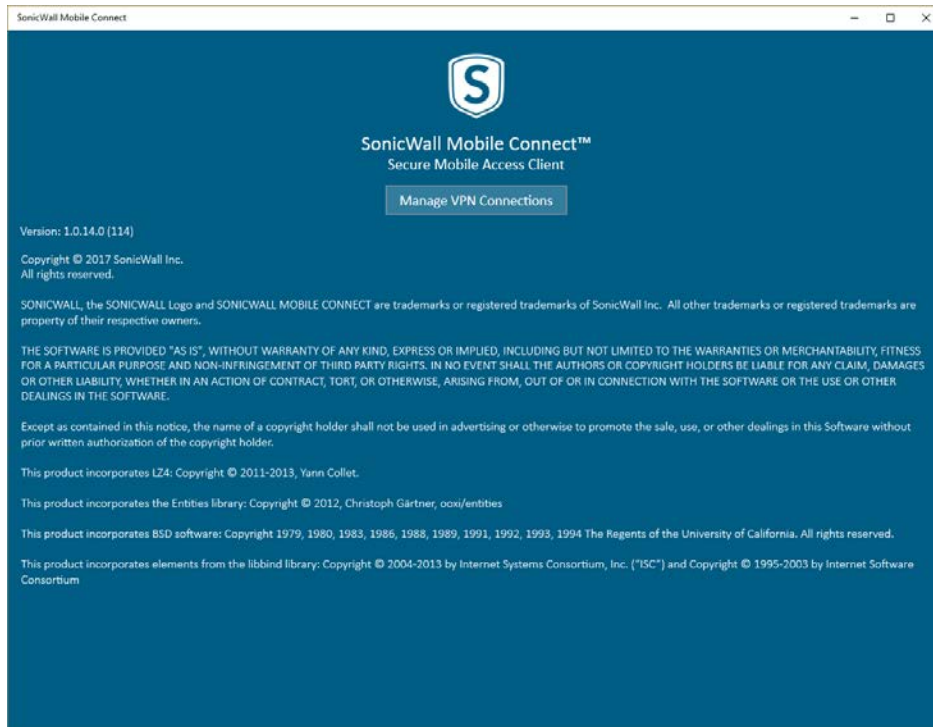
SonicWall Mobile Connect

S

SonicWall Mobile Connect™
Secure Mobile Access Client

Manage VPN Connections

Version: 1.0.14.0 (114)

Copyright © 2017 SonicWall Inc.
All rights reserved.

SONICWALL, the SONICWALL Logo and SONICWALL MOBILE CONNECT are trademarks or registered trademarks of SonicWall Inc. All other trademarks or registered trademarks are property of their respective owners.

THE SOFTWARE IS PROVIDED "AS IS", WITHOUT WARRANTY OF ANY KIND, EXPRESS OR IMPLIED, INCLUDING BUT NOT LIMITED TO THE WARRANTIES OR MERCHANTABILITY, FITNESS FOR A PARTICULAR PURPOSE AND NON-INFRINGEMENT OF THIRD PARTY RIGHTS. IN NO EVENT SHALL THE AUTHORS OR COPYRIGHT HOLDERS BE LIABLE FOR ANY CLAIM, DAMAGES OR OTHER LIABILITY, WHETHER IN AN ACTION OF CONTRACT, TORT, OR OTHERWISE, ARISING FROM, OUT OF OR IN CONNECTION WITH THE SOFTWARE OR THE USE OR OTHER DEALINGS IN THE SOFTWARE.

Except as contained in this notice, the name of a copyright holder shall not be used in advertising or otherwise to promote the sale, use, or other dealings in this Software without prior written authorization of the copyright holder.

This product incorporates LZ4: Copyright © 2011-2013, Yann Collet.

This product incorporates the Entities library: Copyright © 2012, Christoph Gärtner, ooxi/entities

This product incorporates BSD software: Copyright 1979, 1980, 1983, 1986, 1988, 1989, 1991, 1992, 1993, 1994 The Regents of the University of California. All rights reserved.

This product incorporates elements from the libbind library: Copyright © 2004-2013 by Internet Systems Consortium, Inc. ("ISC") and Copyright © 1995-2003 by Internet Software Consortium